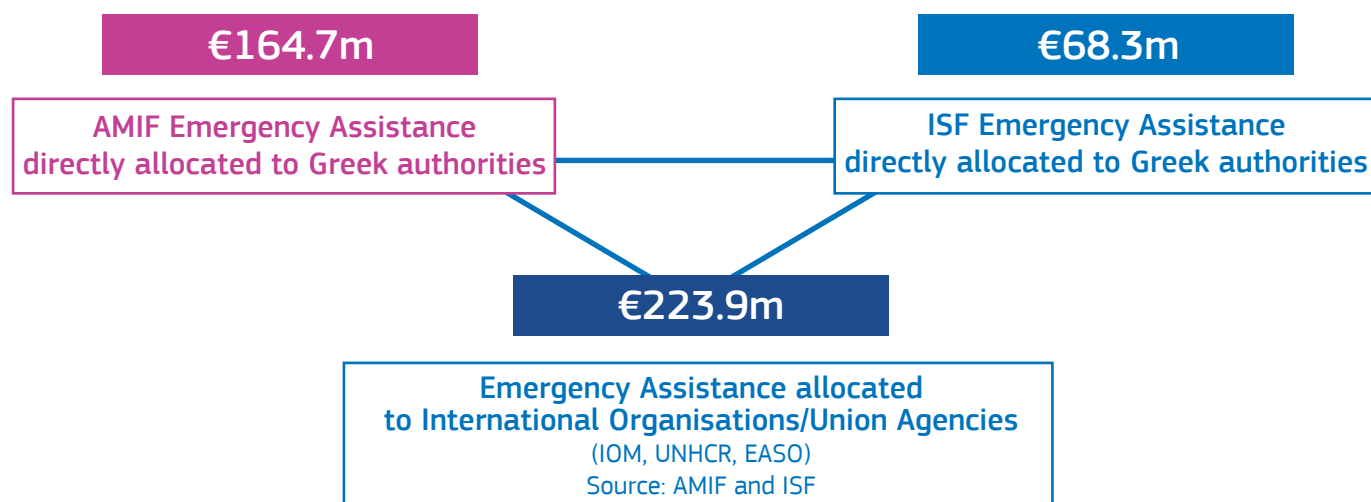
€164.7m

AMIF Emergency Assistance directly allocated to Greek authorities

€68.3m

ISF Emergency Assistance directly allocated to Greek authorities

€223.9m

Emergency Assistance allocated to International Organisations/Union Agencies
(IOM, UNHCR, EASO)
Source: AMIF and ISF